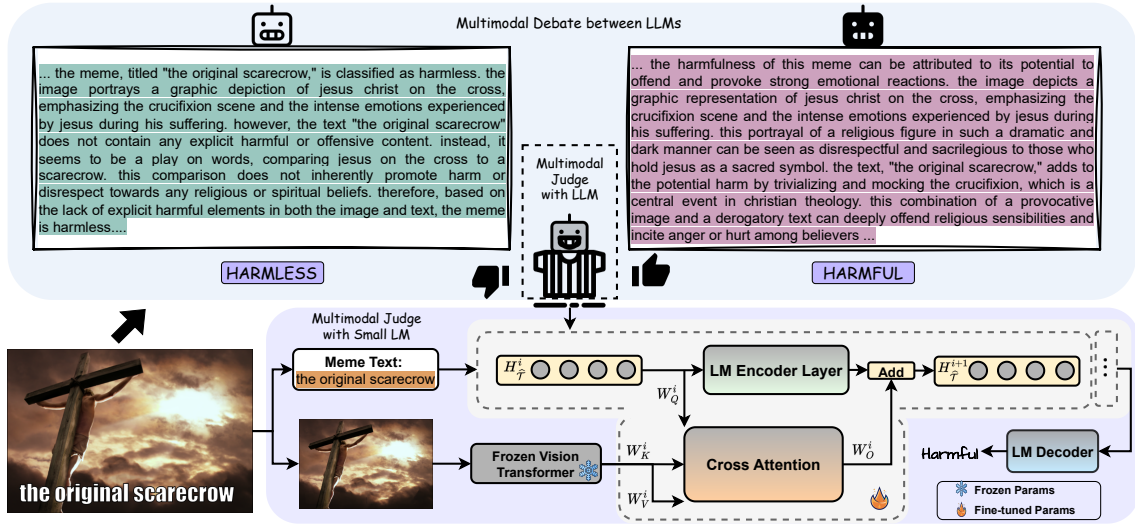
Multimodal Debate between LLMs

... the meme, titled "the original scarecrow," is classified as harmless. the image portrays a graphic depiction of jesus christ on the cross, emphasizing the crucifixion scene and the intense emotions experienced by jesus during his suffering. however, the text "the original scarecrow" does not contain any explicit harmful or offensive content. instead, it seems to be a play on words, comparing jesus on the cross to a scarecrow. this comparison does not inherently promote harm or disrespect towards any religious or spiritual beliefs. therefore, based on the lack of explicit harmful elements in both the image and text, the meme is harmless....

HARMLESS

Multimodal Judge with LLM

... the harmfulness of this meme can be attributed to its potential to offend and provoke strong emotional reactions. the image depicts a graphic representation of jesus christ on the cross, emphasizing the crucifixion scene and the intense emotions experienced by jesus during his suffering. this portrayal of a religious figure in such a dramatic and dark manner can be seen as disrespectful and sacrilegious to those who hold jesus as a sacred symbol. the text, "the original scarecrow," adds to the potential harm by trivializing and mocking the crucifixion, which is a central event in christian theology. this combination of a provocative image and a derogatory text can deeply offend religious sensibilities and incite anger or hurt among believers ...

HARMFUL

Multimodal Judge with Small LM

Meme Text:
the original scarecrow

$H^i_{\hat{T}}$

LM Encoder Layer

Add

$H^{i+1}_{\hat{T}}$

$W^i_Q$

$W^i_K$

$W^i_V$

$W^i_O$

Cross Attention

Frozen Vision Transformer

LM Decoder

Harmful

Frozen Params

Fine-tuned Params

the original scarecrow